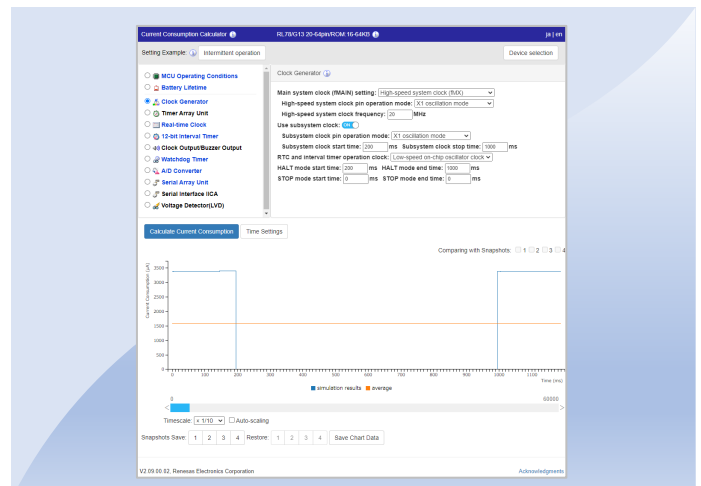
Current Consumption Calculator RL78/G13 20-64pin/ROM:16-64KB ja | en

Setting Example: Intermittent operation Device selection

MCU Operating Conditions
Battery Lifetime
Clock Generator
Timer Array Unit
Real-time Clock
12-bit Interval Timer
Clock Output/Buzzer Output
Watchdog Timer
A/D Converter
Serial Array Unit
Serial Interface IICA
Voltage Detector(LVD)

Clock Generator

Main system clock (fMAIN) setting: High-speed system clock (fMX)
High-speed system clock pin operation mode: X1 oscillation mode
High-speed system clock frequency: 20 MHz
Use subsystem clock: ON
Subsystem clock pin operation mode: X1 oscillation mode
Subsystem clock start time: 200 ms Subsystem clock stop time: 1000 ms
RTC and interval timer operation clock: Low-speed on-chip oscillator clock
HALT mode start time: 200 ms HALT mode end time: 1000 ms
STOP mode start time: 0 ms STOP mode end time: 0 ms

Calculate Current Consumption Time Settings

Comparing with Snapshots: 1 2 3 4

Current Consumption (μA)
3500
3000
2500
2000
1500
1000
500
0
0 100 200 300 400 500 600 700 800 900 1000 1100
Time (ms)

simulation results average

0 000000

Timescale: × 1/10 Auto-scaling

Snapshots Save: 1 2 3 4 Restore: 1 2 3 4 Save Chart Data

V2.09.00.02, Renesas Electronics Corporation Acknowledgments